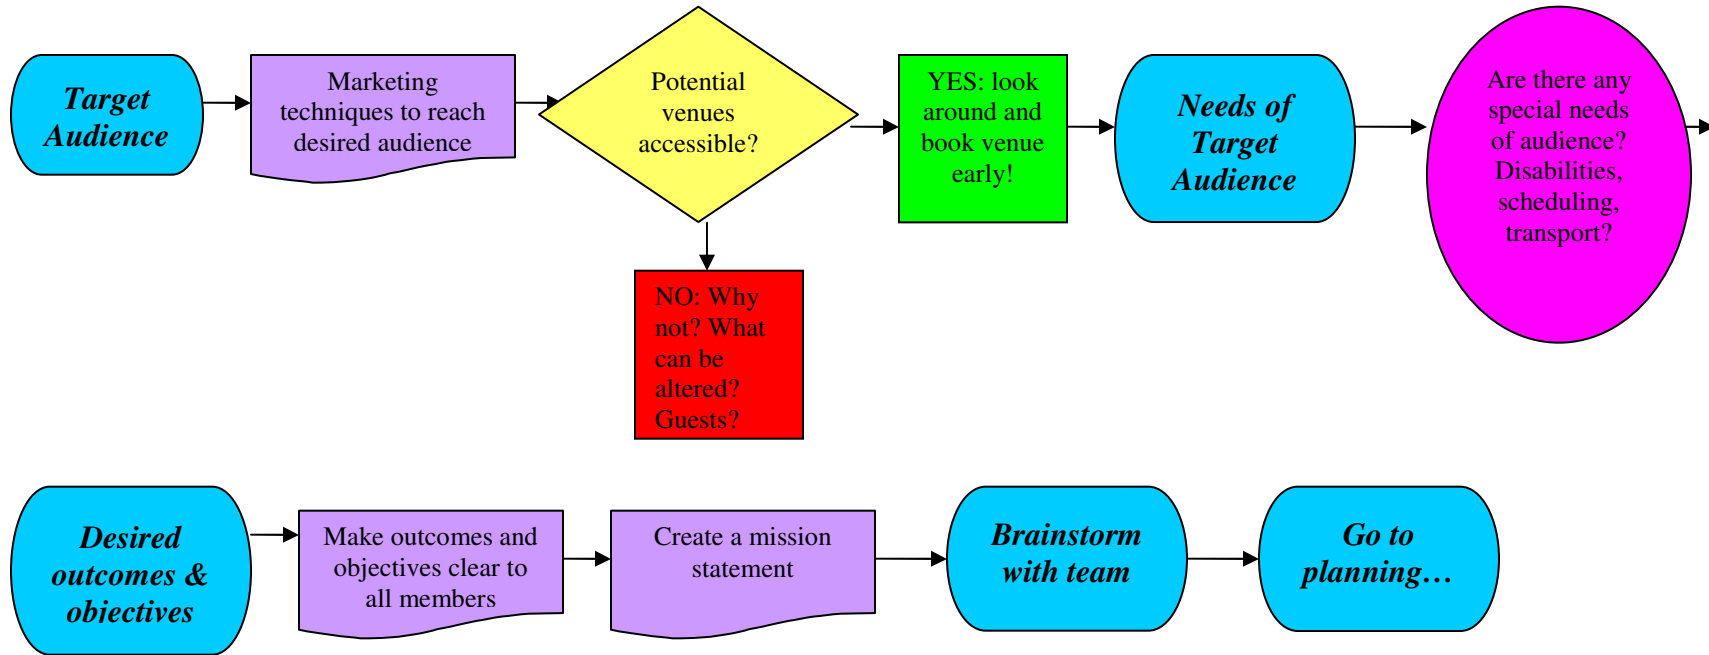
Target Audience

Marketing techniques to reach desired audience

Potential venues accessible?

YES: look around and book venue early!

Needs of Target Audience

Are there any special needs of audience? Disabilities, scheduling, transport?

NO: Why not? What can be altered? Guests?

Desired outcomes & objectives

Make outcomes and objectives clear to all members

Create a mission statement

Brainstorm with team

Go to planning…